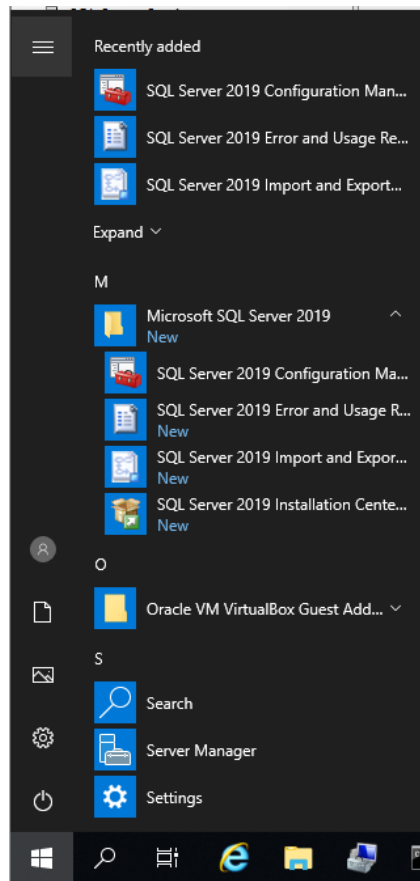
Recently added

SQL Server 2019 Configuration Man...

SQL Server 2019 Error and Usage Re...

SQL Server 2019 Import and Export...

Expand

M

Microsoft SQL Server 2019
New

SQL Server 2019 Configuration Ma...

SQL Server 2019 Error and Usage R...
New

SQL Server 2019 Import and Expor...
New

SQL Server 2019 Installation Cente...
New

O

Oracle VM VirtualBox Guest Add...

S

Search

Server Manager

Settings